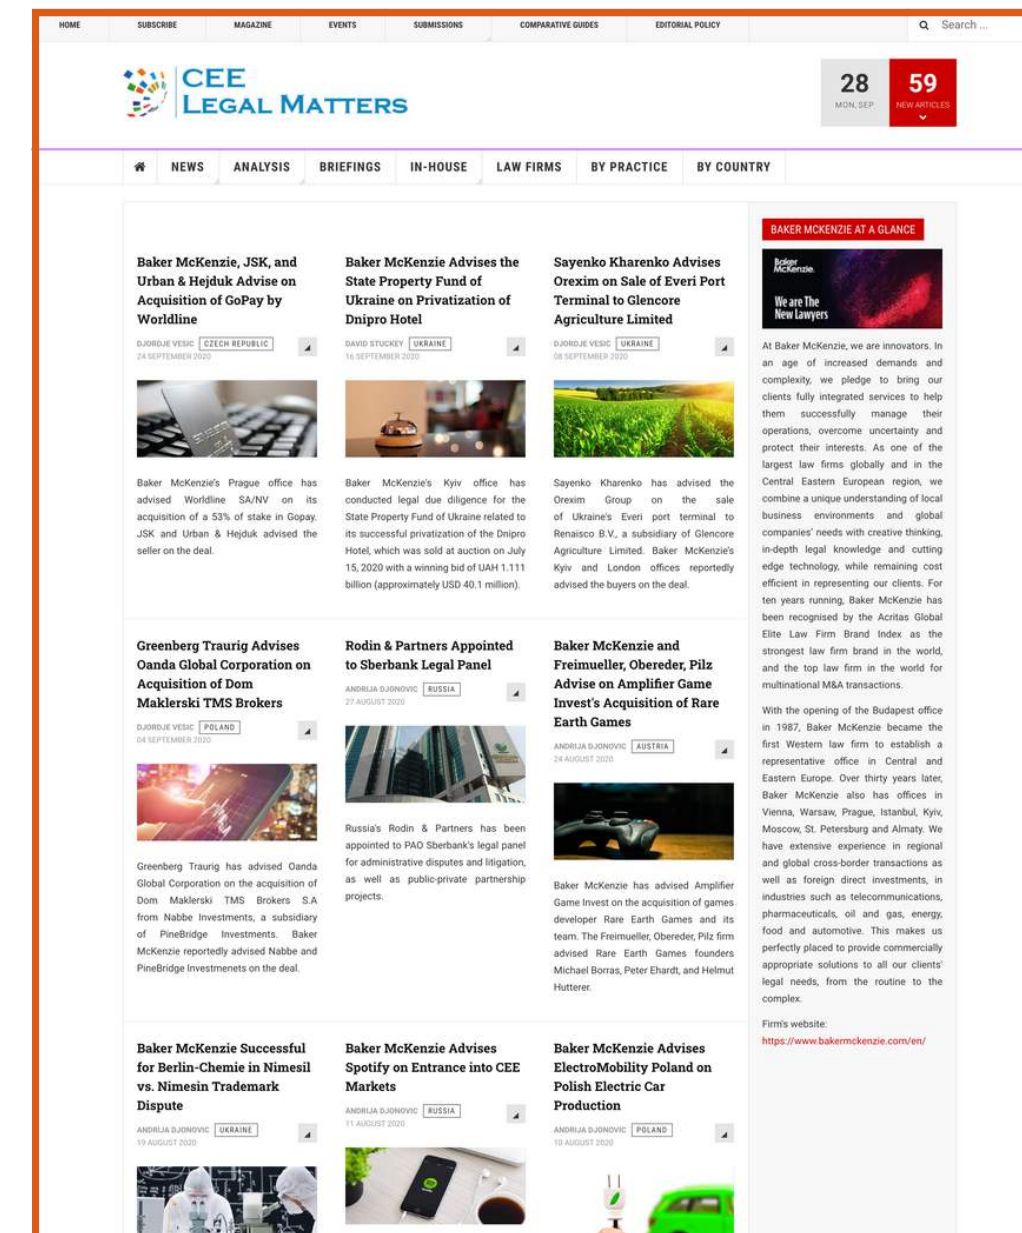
HOME SUBSCRIBE MAGAZINE EVENTS SUBMISSIONS COMPARATIVE GUIDES EDITORIAL POLICY Search ...

CEE LEGAL MATTERS

28 MON, SEP

59 NEW ARTICLES

NEWS ANALYSIS BRIEFINGS IN-HOUSE LAW FIRMS BY PRACTICE BY COUNTRY

Baker McKenzie, JSK, and Urban & Hejduk Advise on Acquisition of GoPay by Worldline

DJORDJE VESIC CZECH REPUBLIC
24 SEPTEMBER 2020

Baker McKenzie's Prague office has advised Worldline SA/NV on its acquisition of a 53% of stake in Gopay. JSK and Urban & Hejduk advised the seller on the deal.

Baker McKenzie Advises the State Property Fund of Ukraine on Privatization of Dnipro Hotel

DAVID STUCKEY UKRAINE
16 SEPTEMBER 2020

Baker McKenzie's Kyiv office has conducted legal due diligence for the State Property Fund of Ukraine related to its successful privatization of the Dnipro Hotel, which was sold at auction on July 15, 2020 with a winning bid of UAH 1.111 billion (approximately USD 40.1 million).

Sayenko Kharenko Advises Orexim on Sale of Everi Port Terminal to Glencore Agriculture Limited

DJORDJE VESIC UKRAINE
08 SEPTEMBER 2020

Sayenko Kharenko has advised the Orexim Group on the sale of Ukraine's Everi port terminal to Renaisco B.V., a subsidiary of Glencore Agriculture Limited. Baker McKenzie's Kyiv and London offices reportedly advised the buyers on the deal.

Greenberg Traurig Advises Oanda Global Corporation on Acquisition of Dom Maklerski TMS Brokers

DJORDJE VESIC POLAND
04 SEPTEMBER 2020

Greenberg Traurig has advised Oanda Global Corporation on the acquisition of Dom Maklerski TMS Brokers S.A from Nabbe Investments, a subsidiary of PineBridge Investments. Baker McKenzie reportedly advised Nabbe and PineBridge Investmenets on the deal.

Rodin & Partners Appointed to Sberbank Legal Panel

ANDRIJA DJONOVIC RUSSIA
27 AUGUST 2020

Russia's Rodin & Partners has been appointed to PAO Sberbank's legal panel for administrative disputes and litigation, as well as public-private partnership projects.

Baker McKenzie and Freimueller, Obereder, Pilz Advise on Amplifier Game Invest's Acquisition of Rare Earth Games

ANDRIJA DJONOVIC AUSTRIA
24 AUGUST 2020

Baker McKenzie has advised Amplifier Game Invest on the acquisition of games developer Rare Earth Games and its team. The Freimueller, Obereder, Pilz firm advised Rare Earth Games founders Michael Borras, Peter Ehardt, and Helmut Hutterer.

Baker McKenzie Successful for Berlin-Chemie in Nimesil vs. Nimesin Trademark Dispute

ANDRIJA DJONOVIC UKRAINE
19 AUGUST 2020

Baker McKenzie Advises Spotify on Entrance into CEE Markets

ANDRIJA DJONOVIC RUSSIA
11 AUGUST 2020

Baker McKenzie Advises ElectroMobility Poland on Polish Electric Car Production

ANDRIJA DJONOVIC POLAND
10 AUGUST 2020

BAKER MCKENZIE AT A GLANCE

Baker McKenzie. We are The New Lawyers

At Baker McKenzie, we are innovators. In an age of increased demands and complexity, we pledge to bring our clients fully integrated services to help them successfully manage their operations, overcome uncertainty and protect their interests. As one of the largest law firms globally and in the Central Eastern European region, we combine a unique understanding of local business environments and global companies' needs with creative thinking, in-depth legal knowledge and cutting edge technology, while remaining cost efficient in representing our clients. For ten years running, Baker McKenzie has been recognised by the Acritas Global Elite Law Firm Brand Index as the strongest law firm brand in the world, and the top law firm in the world for multinational M&A transactions.

With the opening of the Budapest office in 1987, Baker McKenzie became the first Western law firm to establish a representative office in Central and Eastern Europe. Over thirty years later, Baker McKenzie also has offices in Vienna, Warsaw, Prague, Istanbul, Kyiv, Moscow, St. Petersburg and Almaty. We have extensive experience in regional and global cross-border transactions as well as foreign direct investments, in industries such as telecommunications, pharmaceuticals, oil and gas, energy, food and automotive. This makes us perfectly placed to provide commercially appropriate solutions to all our clients' legal needs, from the routine to the complex.

Firm's website:
https://www.bakermckenzie.com/en/